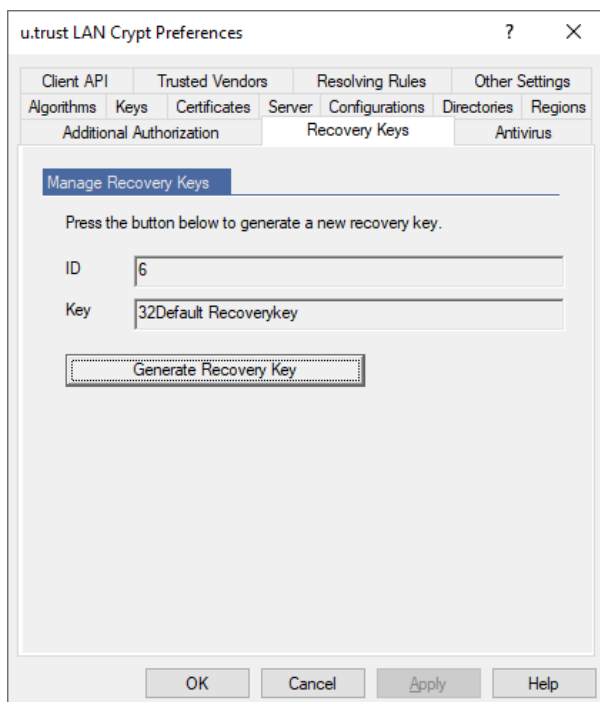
u.trust LAN Crypt Preferences ? ×

Client API
Trusted Vendors
Resolving Rules
Other Settings
Algorithms
Keys
Certificates
Server
Configurations
Directories
Regions
Additional Authorization
Recovery Keys
Antivirus

Manage Recovery Keys

Press the button below to generate a new recovery key.

ID 6

Key 32Default Recoverykey

Generate Recovery Key

OK
Cancel
Apply
Help